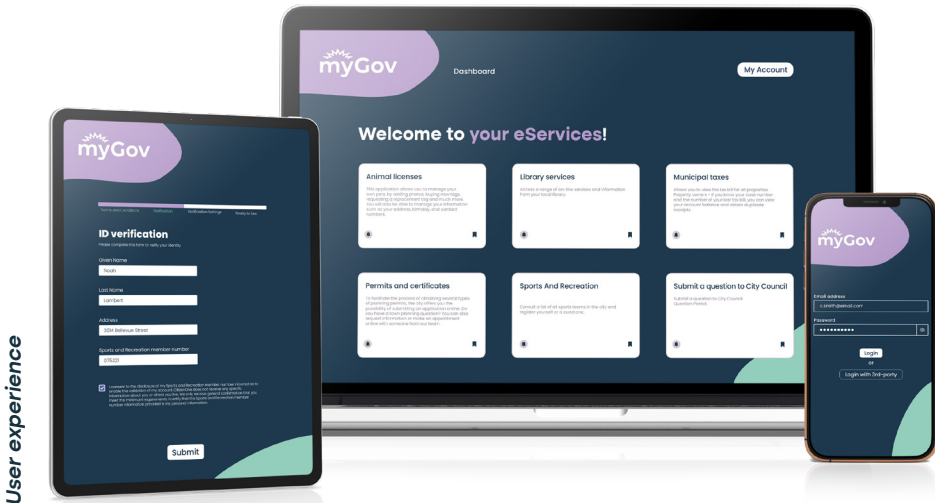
User experience

myGov

Verification

ID verification

Please complete this form to verify your identity.

Given Name

Noah

Last Name

Lambert

Address

3131 Bellevue Street

Sports and Recreation member number

071221

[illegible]

Submit

myGov

Dashboard

My Account

Welcome to your eServices!

Animal licenses

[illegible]

Library services

Access a range of on-line services and information from your local library.

Municipal taxes

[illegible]

Permits and certificates

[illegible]

Sports And Recreation

Consult a list of all sports teams in the city and register yourself or a loved one.

Submit a question to City Council

Submit a question to City Council Question Period.

myGov

Email address

c.smith@email.com

Password

••••••••••

Login

or

Login with 3rd-party